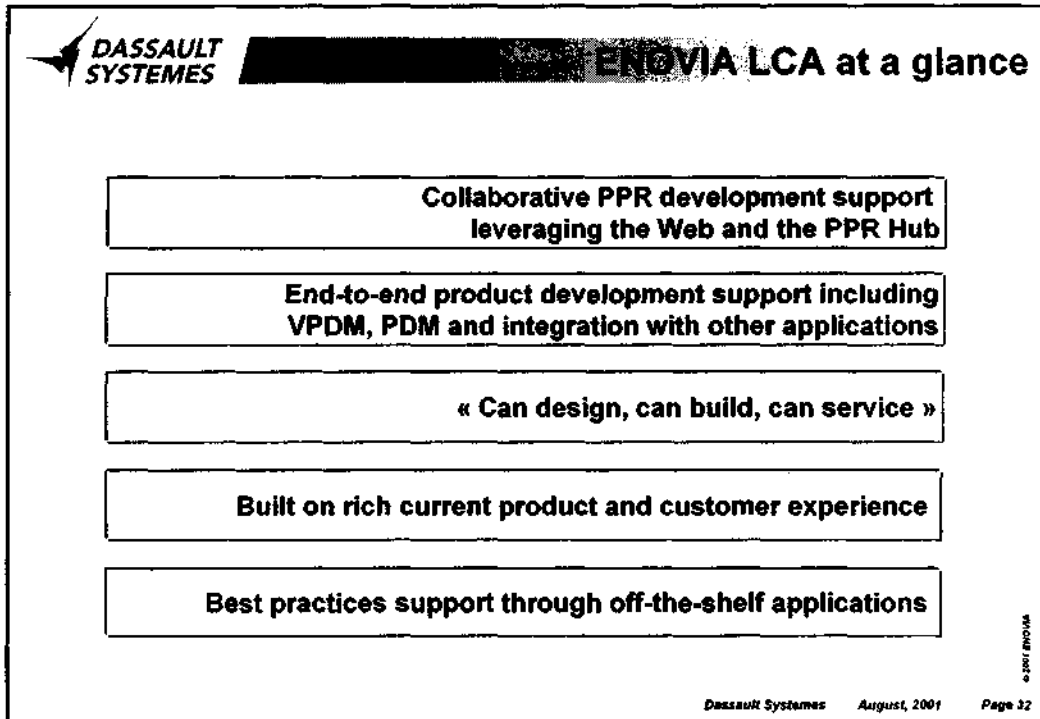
DASSAULT SYSTEMES

ENOVIA LCA at a glance

Collaborative PPR development support leveraging the Web and the PPR Hub

End-to-end product development support including VPDM, PDM and integration with other applications

« Can design, can build, can service »

Built on rich current product and customer experience

Best practices support through off-the-shelf applications

© 2001 ENOVIA

Dassault Systemes August, 2001 Page 32